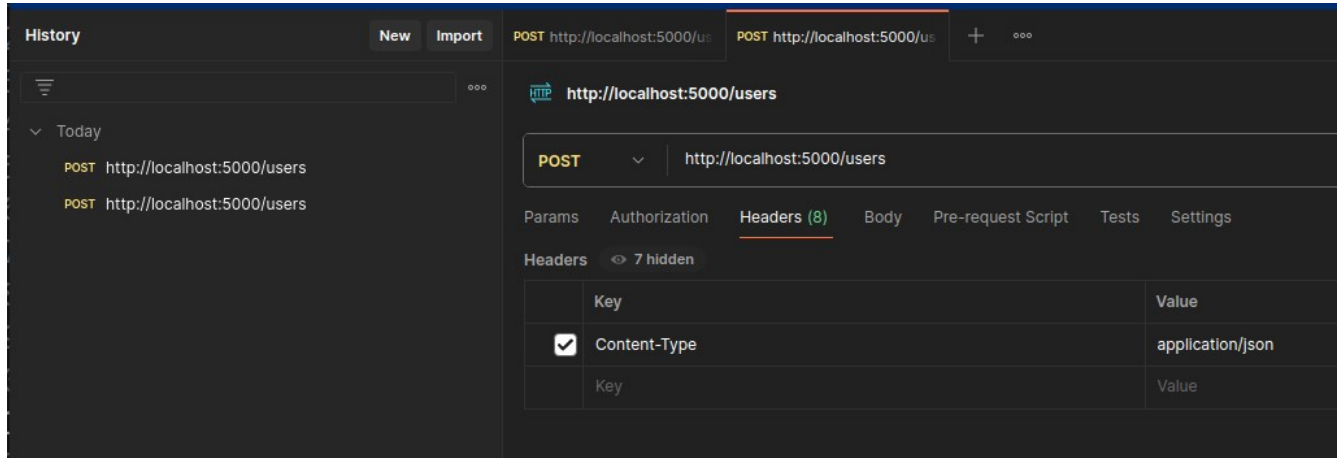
History New Import

Today

POST http://localhost:5000/users

POST http://localhost:5000/users

POST http://localhost:5000/us

POST http://localhost:5000/us

+ ooo

HTTP http://localhost:5000/users

POST http://localhost:5000/users

Params Authorization Headers (8) Body Pre-request Script Tests Settings

Headers 7 hidden

| | Key | Value |
|---|---|---|
| ☑ | Content-Type | application/json |
| | Key | Value |